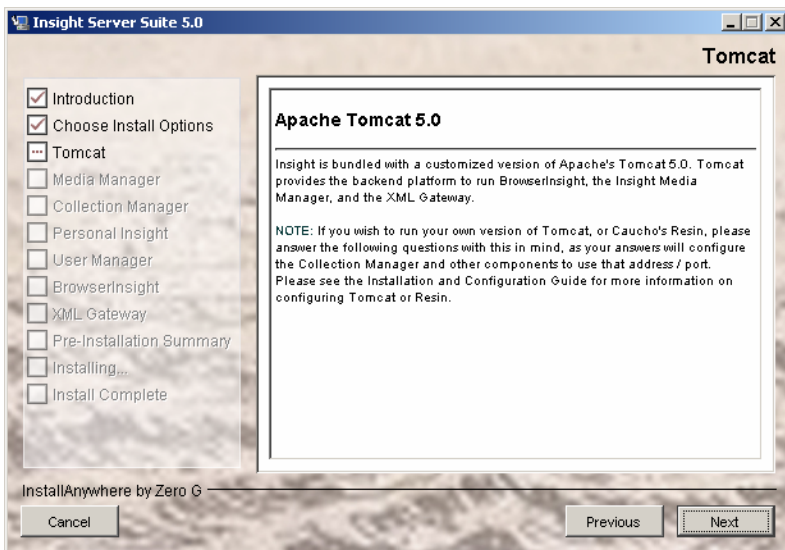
Insight Server Suite 5.0

Tomcat

Introduction
Choose Install Options
Tomcat
Media Manager
Collection Manager
Personal Insight
User Manager
BrowserInsight
XML Gateway
Pre-Installation Summary
Installing...
Install Complete

Apache Tomcat 5.0

Insight is bundled with a customized version of Apache's Tomcat 5.0. Tomcat provides the backend platform to run BrowserInsight, the Insight Media Manager, and the XML Gateway.

NOTE: If you wish to run your own version of Tomcat, or Caucho's Resin, please answer the following questions with this in mind, as your answers will configure the Collection Manager and other components to use that address / port. Please see the Installation and Configuration Guide for more information on configuring Tomcat or Resin.

InstallAnywhere by Zero G

Cancel

Previous

Next